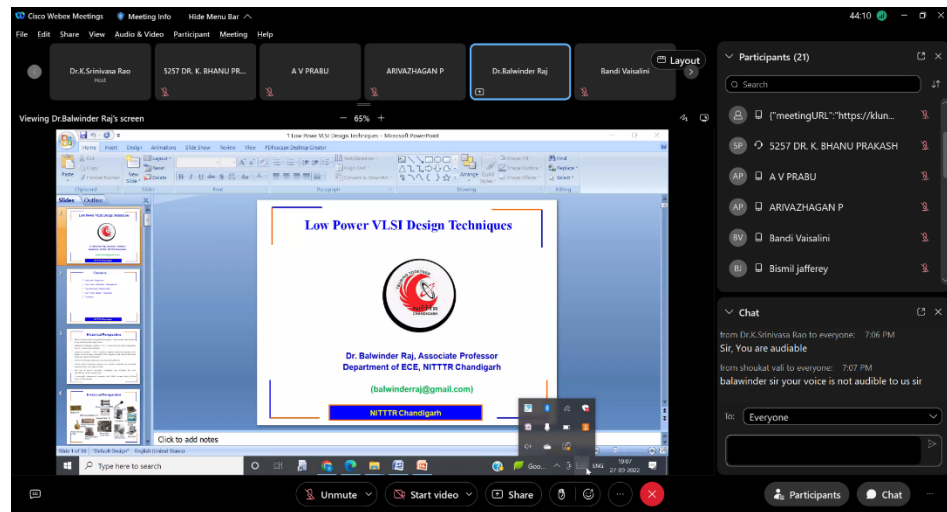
Cisco Webex Meetings Meeting Info Hide Menu Bar

44:10

File Edit Share View Audio & Video Participant Meeting Help

Dr.K.Srinivasa Rao
Host

5257 DR. K. BHANU PR...

A V PRABU

ARIVAZHAGAN P

Dr.Balwinder Raj

Bandi Vaisalini

Layout

Viewing Dr.Balwinder Raj's screen

65%

Low Power VLSI Design Techniques - Microsoft PowerPoint

Home Insert Design Animations Slide Show Review View PDFescape Desktop Creator

Clipboard Slides Font Paragraph Drawing Editing

Slides Outline

Low Power VLSI Design Techniques

Dr. Balwinder Raj, Associate Professor
Department of ECE, NITTTR Chandigarh

(balwinderraj@gmail.com)

NITTTR Chandigarh

Click to add notes

Slide 1 of 38 "Default Design" English (United States)

Type here to search

ENG 19:07 27-09-2022

Participants (21)

Search

{"meetingURL":"https://klun...

5257 DR. K. BHANU PRAKASH

A V PRABU

ARIVAZHAGAN P

Bandi Vaisalini

Bismil jafferey

Chat

from Dr.K.Srinivasa Rao to everyone: 7:06 PM
Sir, You are audiable

from shoukat vali to everyone: 7:07 PM
balawinder sir your voice is not audible to us sir

To: Everyone

Unmute Start video Share Participants Chat